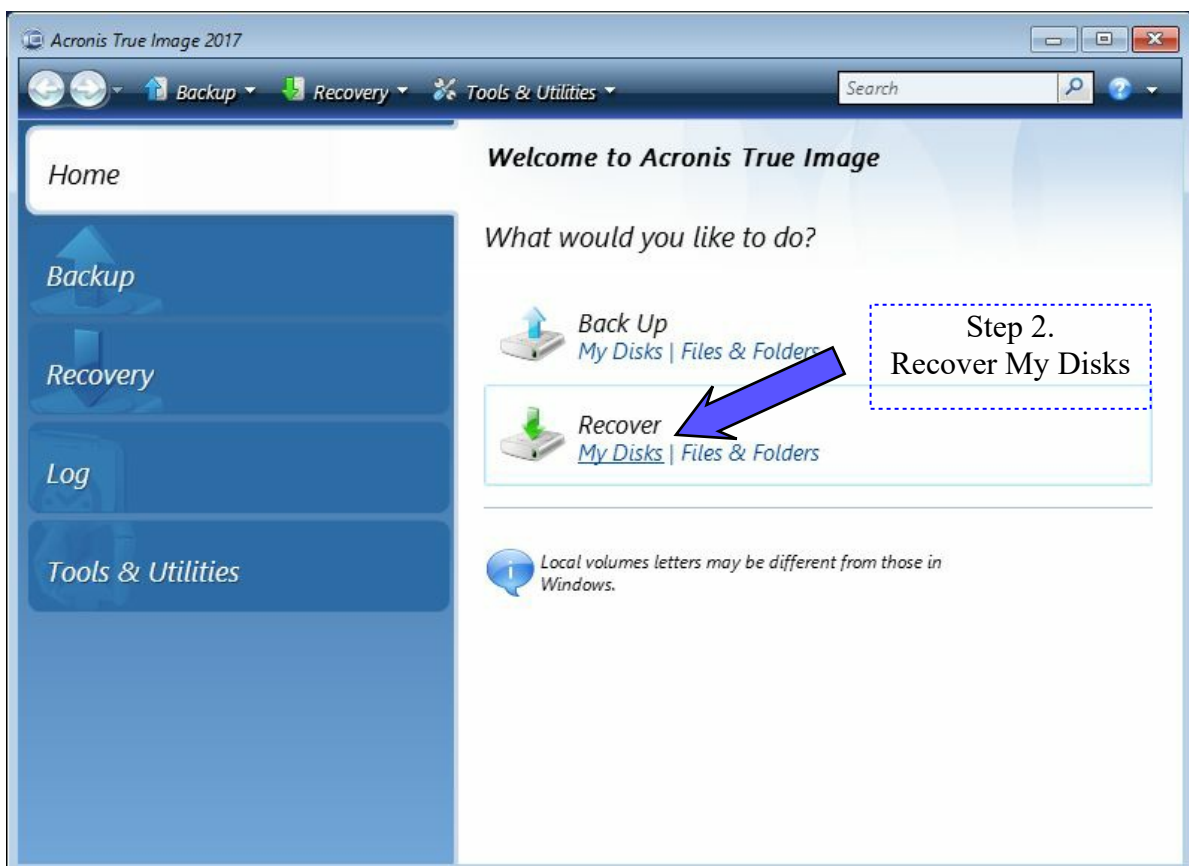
Acronis True Image 2017

Backup Recovery Tools & Utilities Search

Home

Backup

Recovery

Log

Tools & Utilities

Welcome to Acronis True Image

What would you like to do?

Back Up
My Disks | Files & Folders

Step 2.
Recover My Disks

Recover
My Disks | Files & Folders

Local volumes letters may be different from those in Windows.